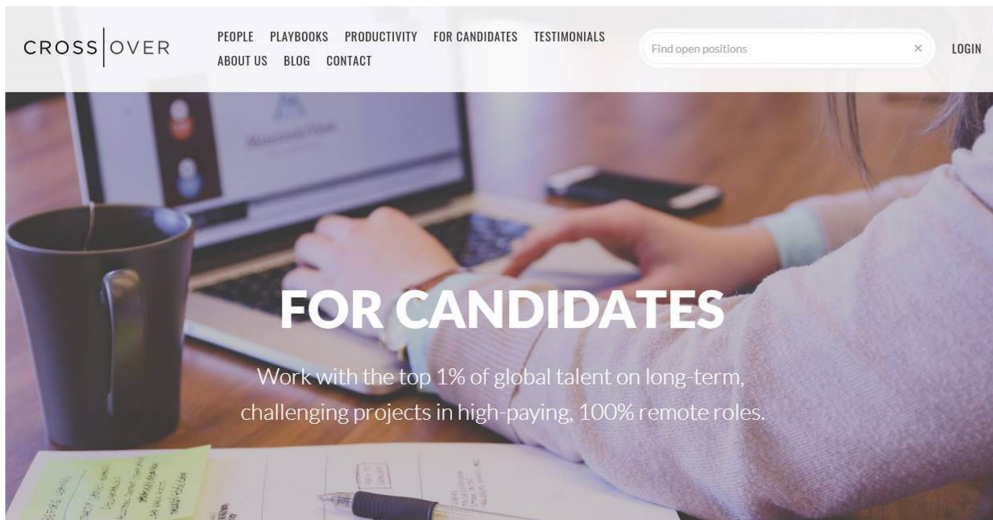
CROSS|OVER

PEOPLE PLAYBOOKS PRODUCTIVITY FOR CANDIDATES TESTIMONIALS ABOUT US BLOG CONTACT

Find open positions ×

LOGIN

FOR CANDIDATES

Work with the top 1% of global talent on long-term, challenging projects in high-paying, 100% remote roles.